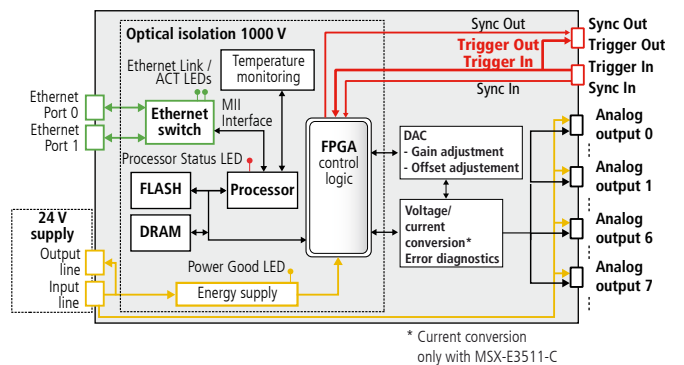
Optical isolation 1000 V

Sync Out

Trigger Out

Trigger In

Sync In

Sync Out
Trigger Out
Trigger In
Sync In

Ethernet Link / ACT LEDs

Temperature monitoring

Ethernet Port 0

Ethernet Port 1

Ethernet switch

MII Interface

Processor Status LED

FPGA control logic

DAC
- Gain adjustment
- Offset adjustement

Analog output 0

Analog output 1

Analog output 6

Analog output 7

FLASH

Processor

DRAM

Voltage/ current conversion* Error diagnostics

24 V supply

Output line

Input line

Power Good LED

Energy supply

* Current conversion only with MSX-E3511-C